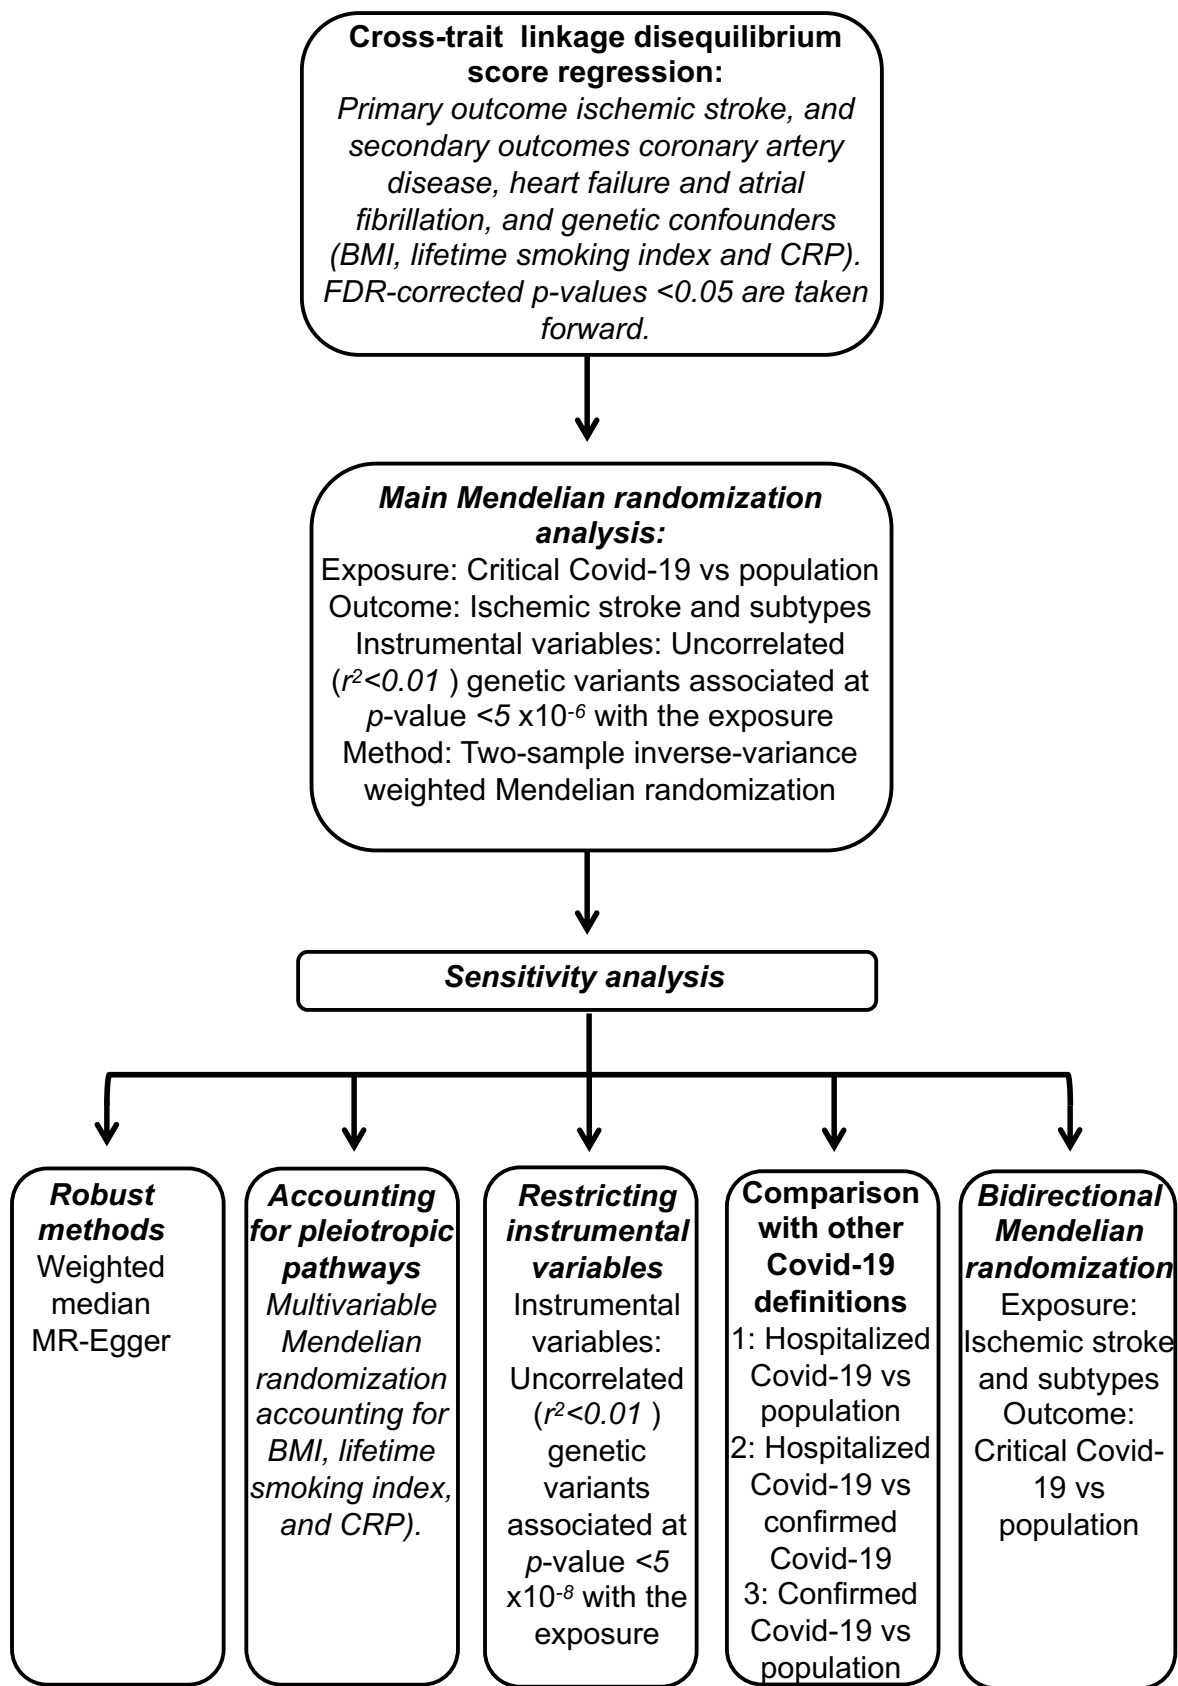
Cross-trait linkage disequilibrium score regression:
Primary outcome ischemic stroke, and secondary outcomes coronary artery disease, heart failure and atrial fibrillation, and genetic confounders (BMI, lifetime smoking index and CRP). FDR-corrected p-values <0.05 are taken forward.

Main Mendelian randomization analysis:
Exposure: Critical Covid-19 vs population
Outcome: Ischemic stroke and subtypes
Instrumental variables: Uncorrelated ($r^2<0.01$ ) genetic variants associated at p-value $<5$ x$10^{-6}$ with the exposure
Method: Two-sample inverse-variance weighted Mendelian randomization

Sensitivity analysis

Robust methods
Weighted median
MR-Egger

Accounting for pleiotropic pathways
Multivariable Mendelian randomization accounting for BMI, lifetime smoking index, and CRP).

Restricting instrumental variables
Instrumental variables: Uncorrelated ($r^2<0.01$ ) genetic variants associated at p-value $<5$ x$10^{-8}$ with the exposure

Comparison with other Covid-19 definitions
1: Hospitalized Covid-19 vs population
2: Hospitalized Covid-19 vs confirmed Covid-19
3: Confirmed Covid-19 vs population

Bidirectional Mendelian randomization
Exposure: Ischemic stroke and subtypes
Outcome: Critical Covid-19 vs population